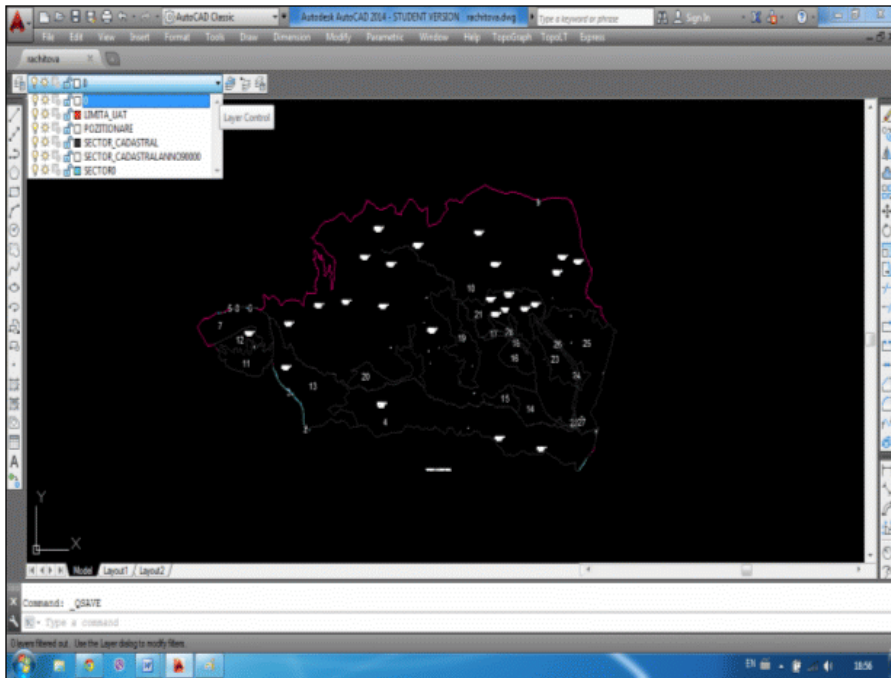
AutoCAD Classic
Autodesk AutoCAD 2014 - STUDENT VERSION rachitova.dwg
Type a keyword or phrase
Sign In
File Edit View Insert Format Tools Draw Dimension Modify Parametric Window Help TopoGraph TopoLT Express
rachitova
0
0
LIMITA_UAT
POZITIONARE
SECTOR_CADASTRAL
SECTOR_CADASTRALANNO90000
SECTOR0
Layer Control
9
10
7
5
6
8
12
11
21
17
18
20
19
16
26
25
23
24
13
15
14
22
27
4
3
2
Y
X
Model Layout1 Layout2
Command: _QSAVE
Type a command
0 layers filtered out. Use the Layer dialog to modify filters.
EN
18:56